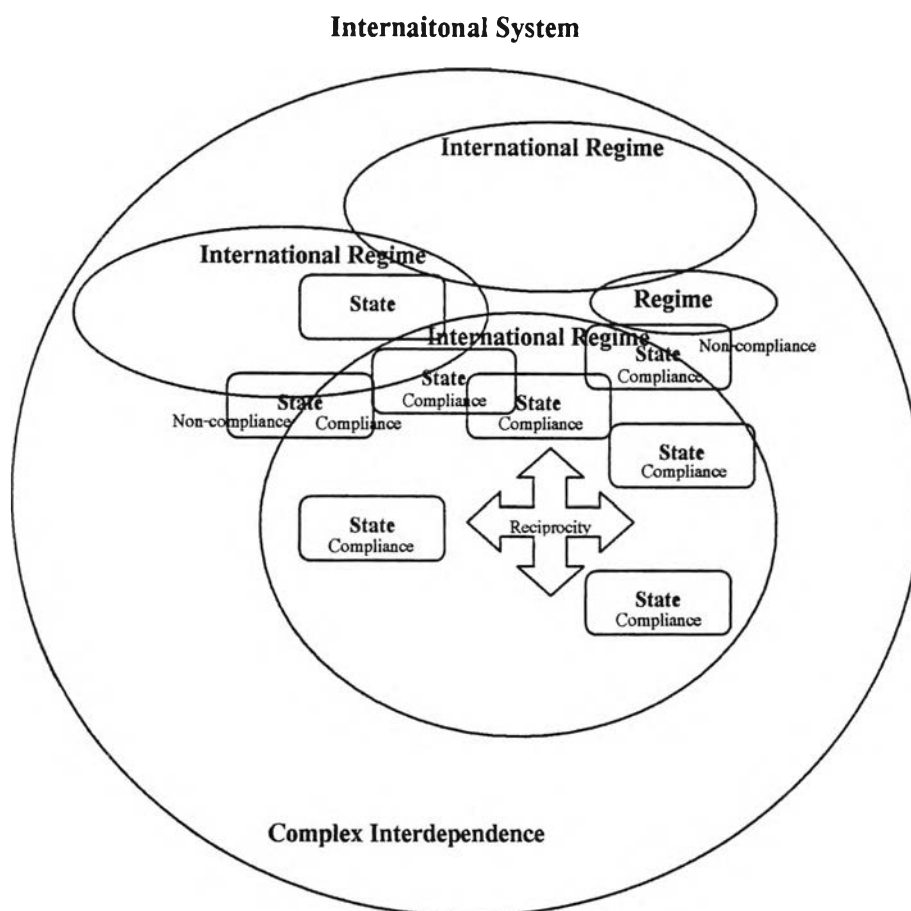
Internaitonal System

International Regime

International Regime

State

Regime

International Regime

State
Compliance

Non-compliance

State
Compliance

State
Non-compliance Compliance

State
Compliance

State
Compliance

State
Compliance

Reciprocity

State
Compliance

Complex Interdependence